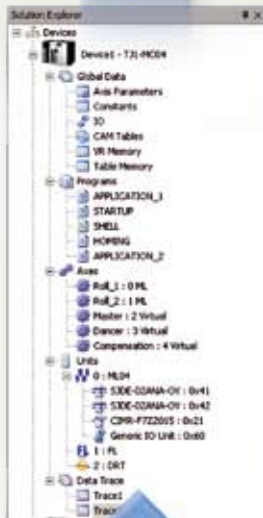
Solution Explorer
Devices
Device1 - TJ1-MC04
Global Data
Axis Parameters
Constants
IO
CAM Tables
VR Memory
Table Memory
Programs
APPLICATION_1
STARTUP
SHELL
HOMING
APPLICATION_2
Axes
Roll_1 : 0 ML
Roll_2 : 1 ML
Master : 2 Virtual
Dancer : 3 Virtual
Compensation : 4 Virtual
Units
0 : MLIH
53DE-02ANA-OY : 0x41
53DE-02ANA-OY : 0x42
CIMR-F7Z2005 : 0x21
Generic IO Unit : 0x60
1 : FL
2 : DRT
Data Trace
Trace1
Trac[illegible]